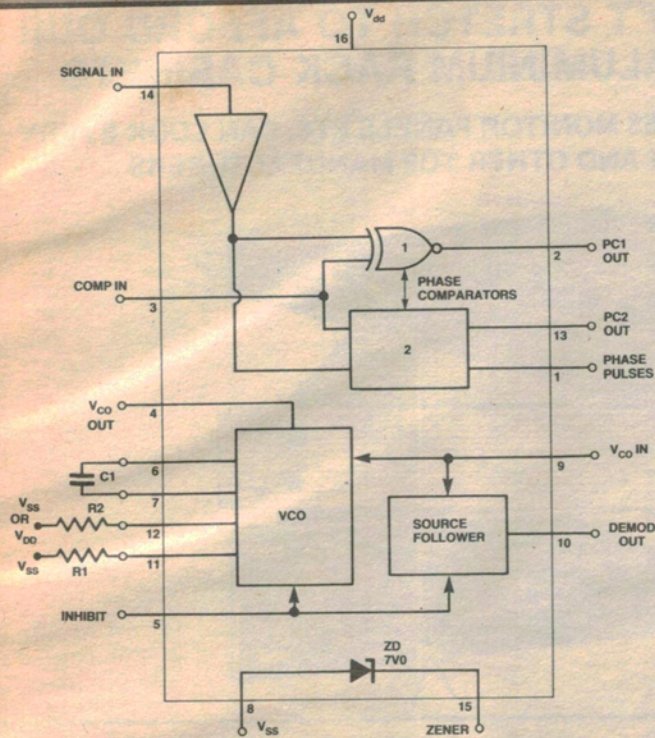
$V_{dd}$
16
SIGNAL IN
14
1
2
PC1 OUT
PHASE COMPARATORS
COMP IN
3
2
13
PC2 OUT
PHASE PULSES
1
$V_{CO}$ OUT
4
6
C1
7
$V_{SS}$ OR $V_{DD}$
R2
12
VCO
$V_{SS}$
R1
11
$V_{CO}$ IN
9
SOURCE FOLLOWER
10
DEMOD OUT
INHIBIT
5
ZD 7V0
8
$V_{SS}$
15
ZENER